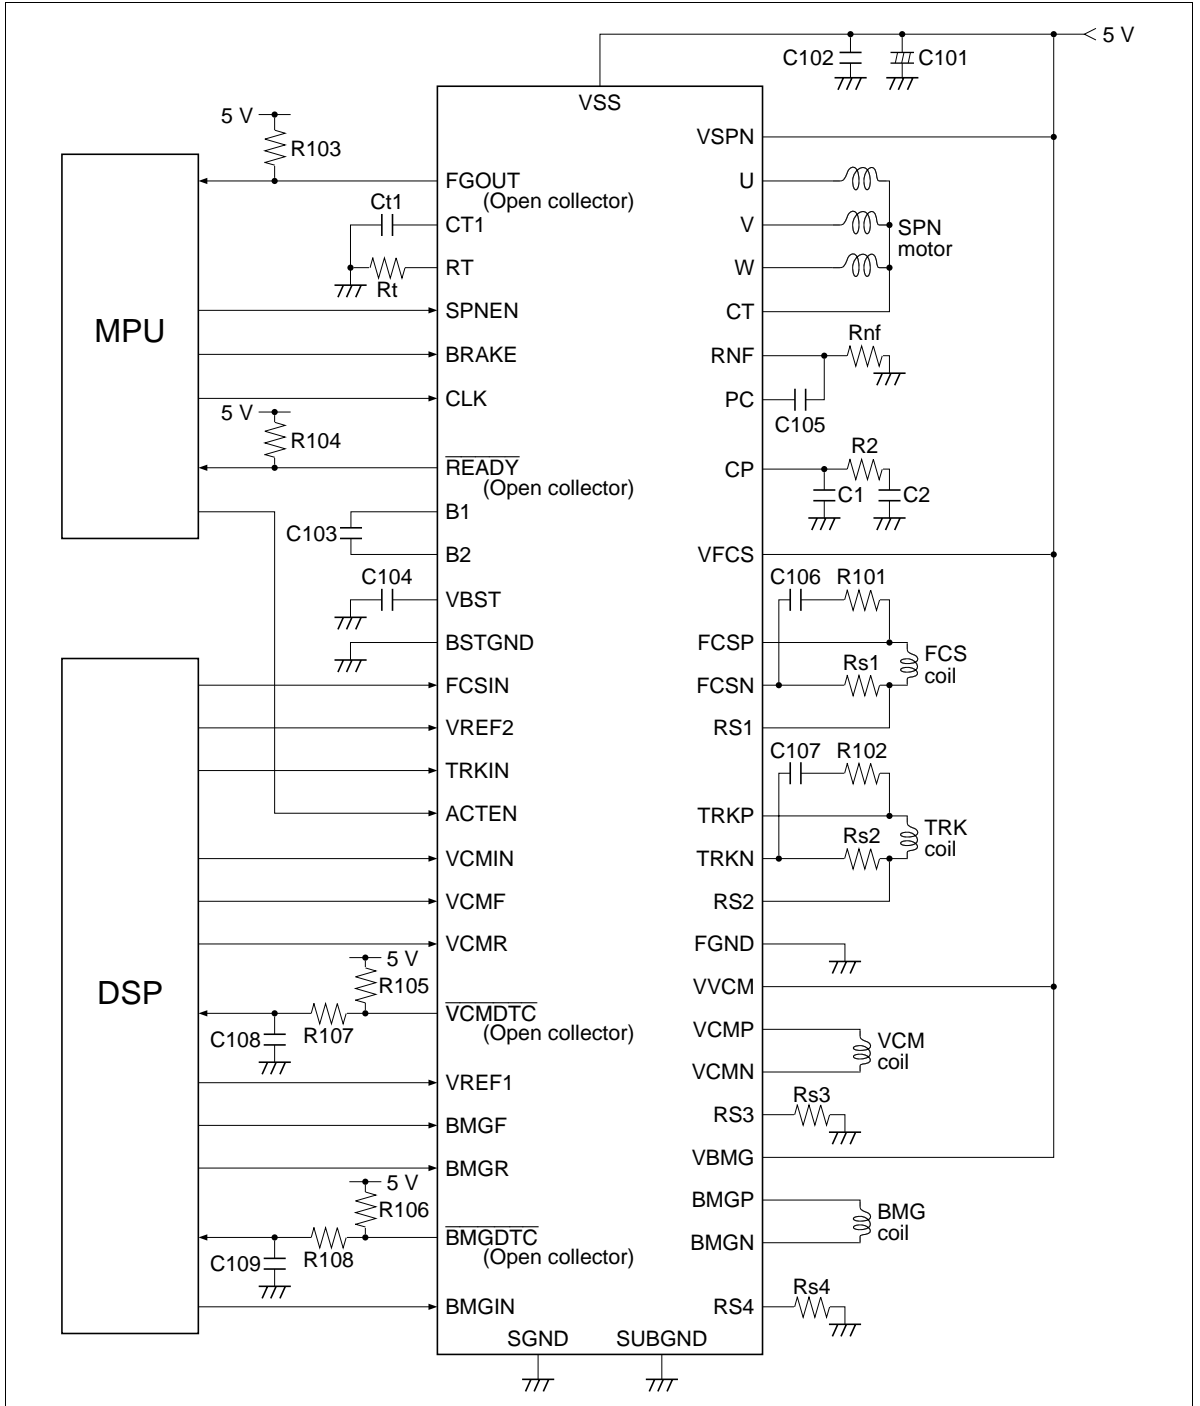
5 V
C102
C101
VSS
5 V
R103
VSPN
MPU
FGOUT
(Open collector)
U
Ct1
CT1
V
SPN motor
RT
Rt
W
SPNEN
CT
BRAKE
Rnf
RNF
CLK
PC
C105
5 V
R104
R2
$\overline{\text{READY}}$
(Open collector)
CP
C1
C2
B1
C103
B2
VFCS
C104
C106
R101
VBST
BSTGND
FCSP
Rs1
FCS coil
DSP
FCSIN
FCSN
VREF2
RS1
C107
R102
TRKIN
ACTEN
TRKP
Rs2
TRK coil
VCMIN
TRKN
VCMF
RS2
VCMR
FGND
5 V
R105
VVCM
$\overline{\text{VCMDTC}}$
(Open collector)
R107
C108
VCMP
VCM coil
VCMN
VREF1
Rs3
BMGF
RS3
BMGR
VBMG
5 V
R106
BMGP
BMG coil
$\overline{\text{BMGDTC}}$
(Open collector)
R108
C109
BMGN
BMGIN
Rs4
RS4
SGND
SUBGND